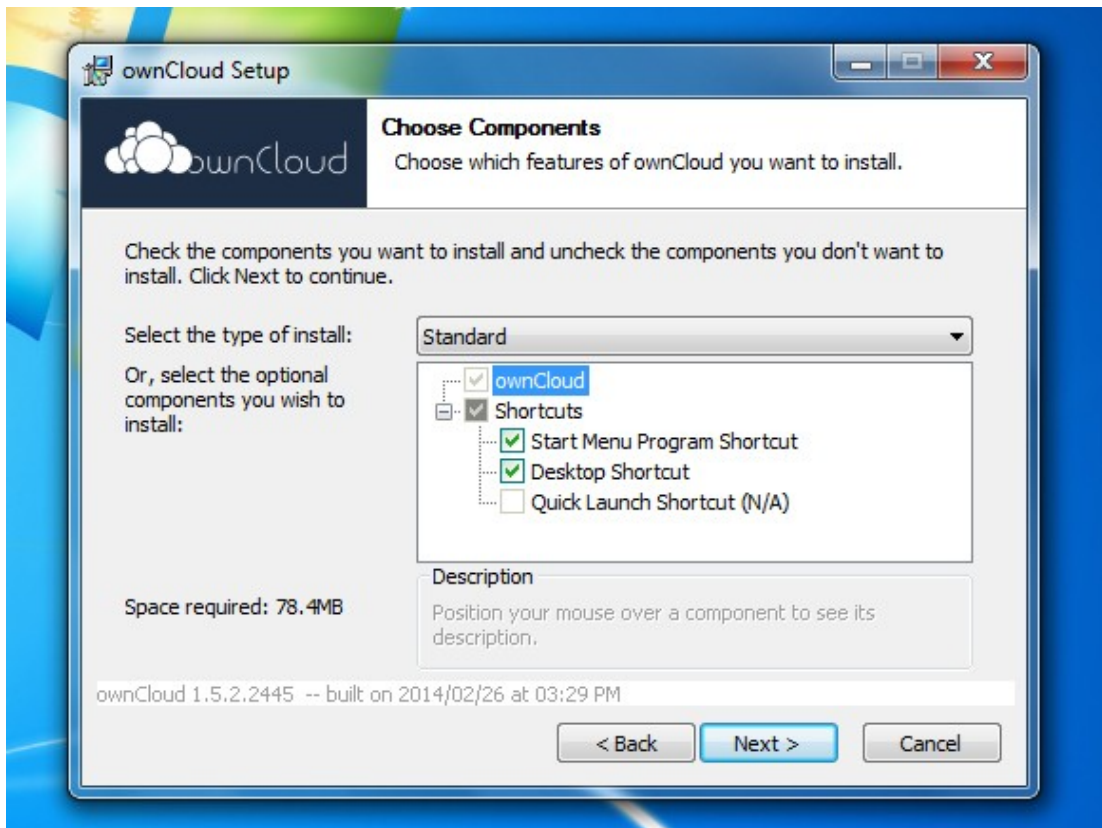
ownCloud Setup

ownCloud

Choose Components
Choose which features of ownCloud you want to install.

Check the components you want to install and uncheck the components you don't want to install. Click Next to continue.

Select the type of install:
Standard

Or, select the optional components you wish to install:

ownCloud
Shortcuts
Start Menu Program Shortcut
Desktop Shortcut
Quick Launch Shortcut (N/A)

Space required: 78.4MB

Description
Position your mouse over a component to see its description.

ownCloud 1.5.2.2445 -- built on 2014/02/26 at 03:29 PM

< Back
Next >
Cancel